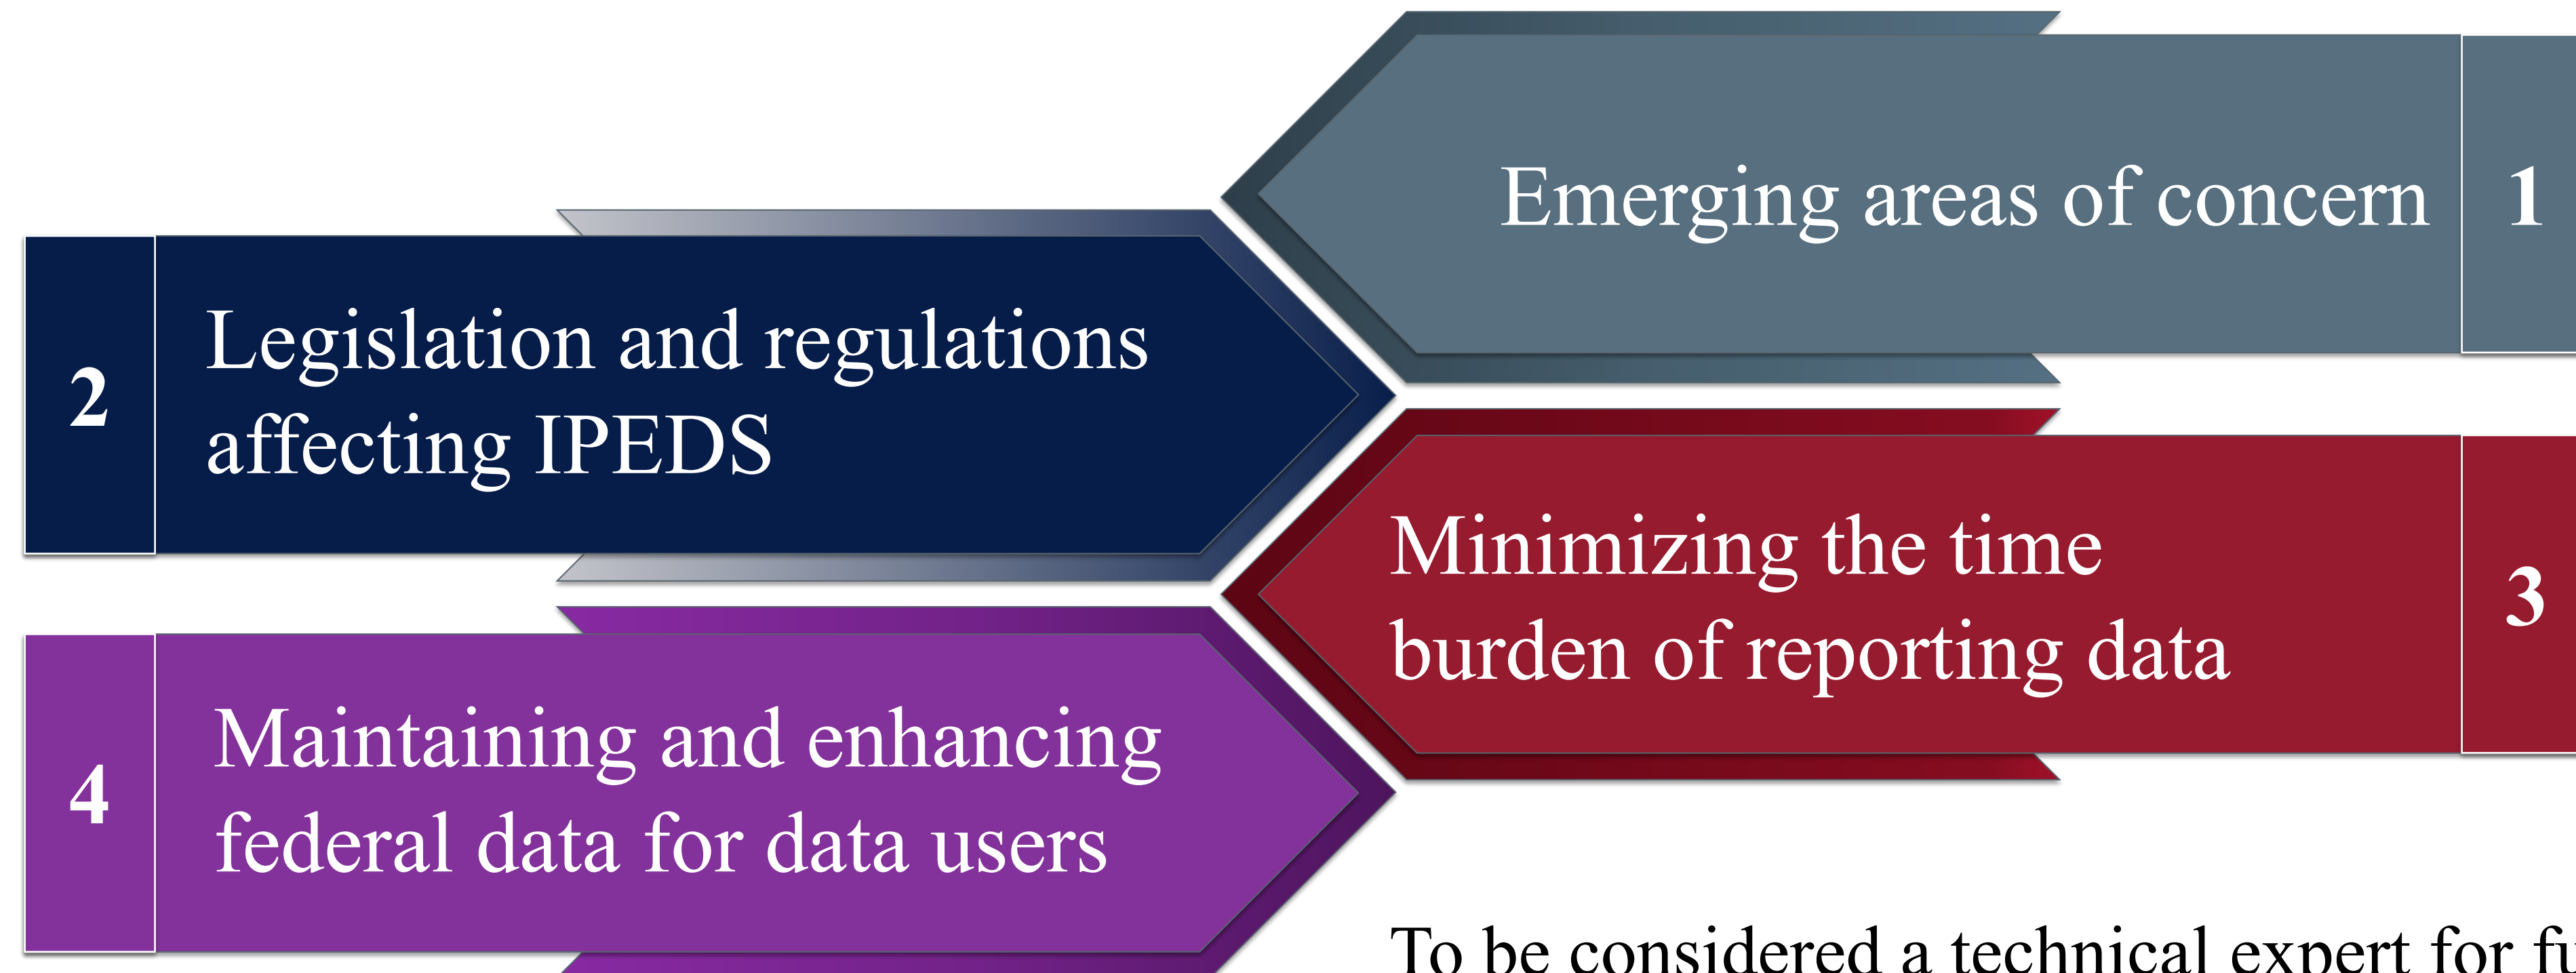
Emerging areas of concern 1

2 Legislation and regulations affecting IPEDS

Minimizing the time burden of reporting data 3

4 Maintaining and enhancing federal data for data users

To be considered a technical expert for fu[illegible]